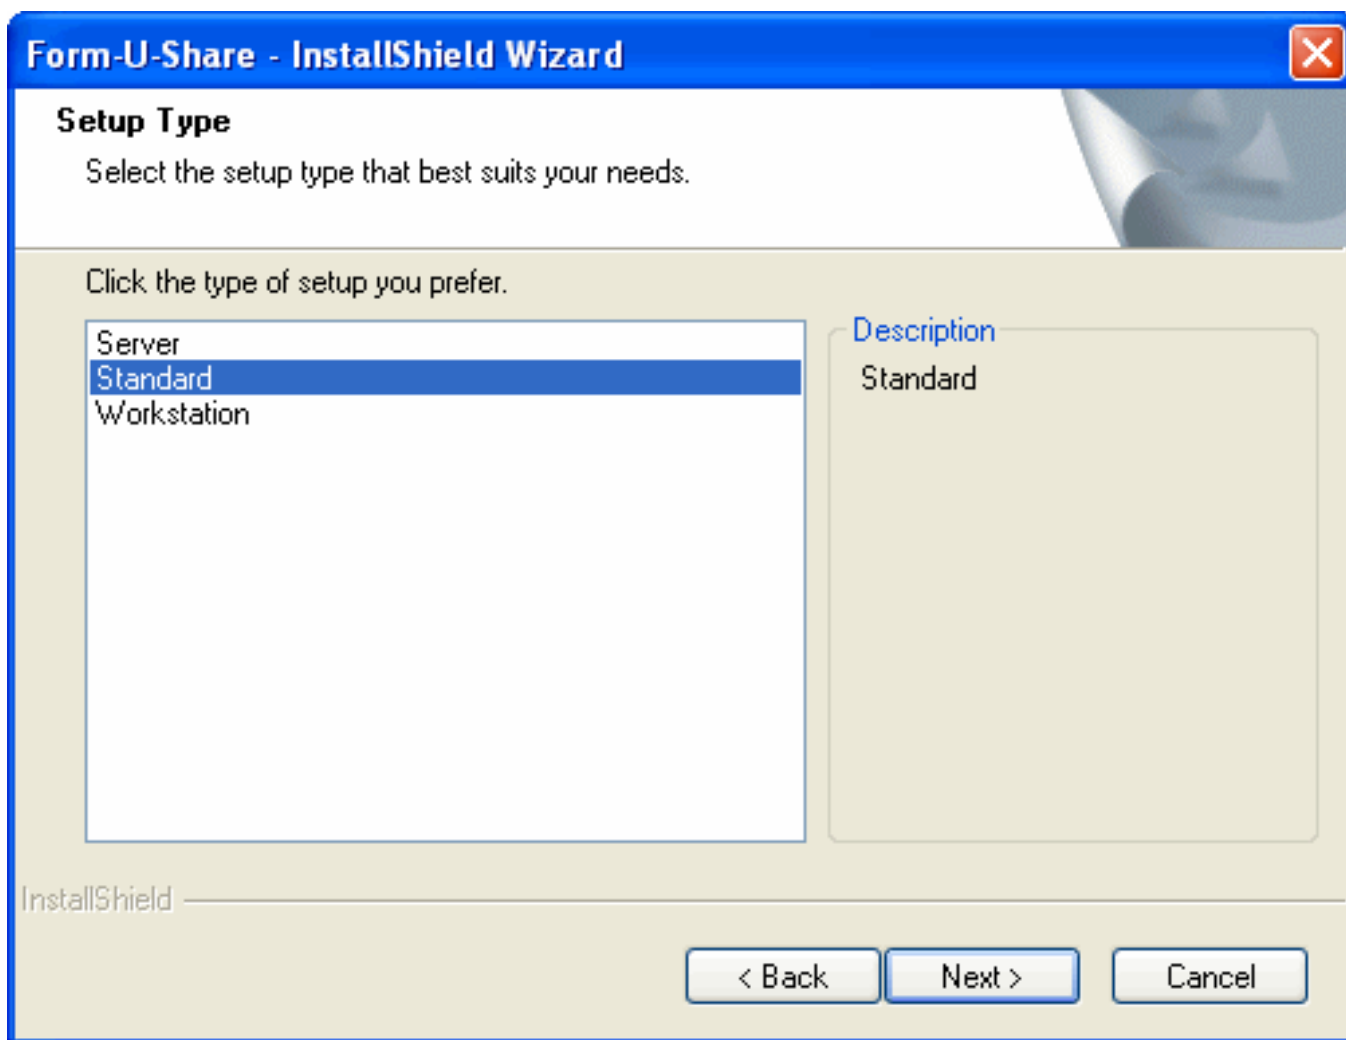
Form-U-Share - InstallShield Wizard

Setup Type

Select the setup type that best suits your needs.

Click the type of setup you prefer.

Server
Standard
Workstation

Description

Standard

InstallShield

< Back

Next >

Cancel